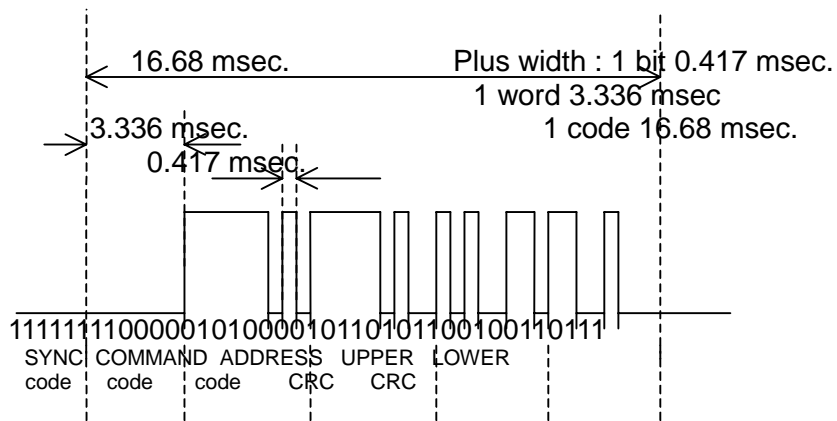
16.68 msec.

Plus width : 1 bit 0.417 msec.

1 word 3.336 msec

1 code 16.68 msec.

3.336 msec.

0.417 msec.

1111111100000101000010110101100100110111

SYNC code

COMMAND code

ADDRESS code

UPPER CRC

LOWER CRC